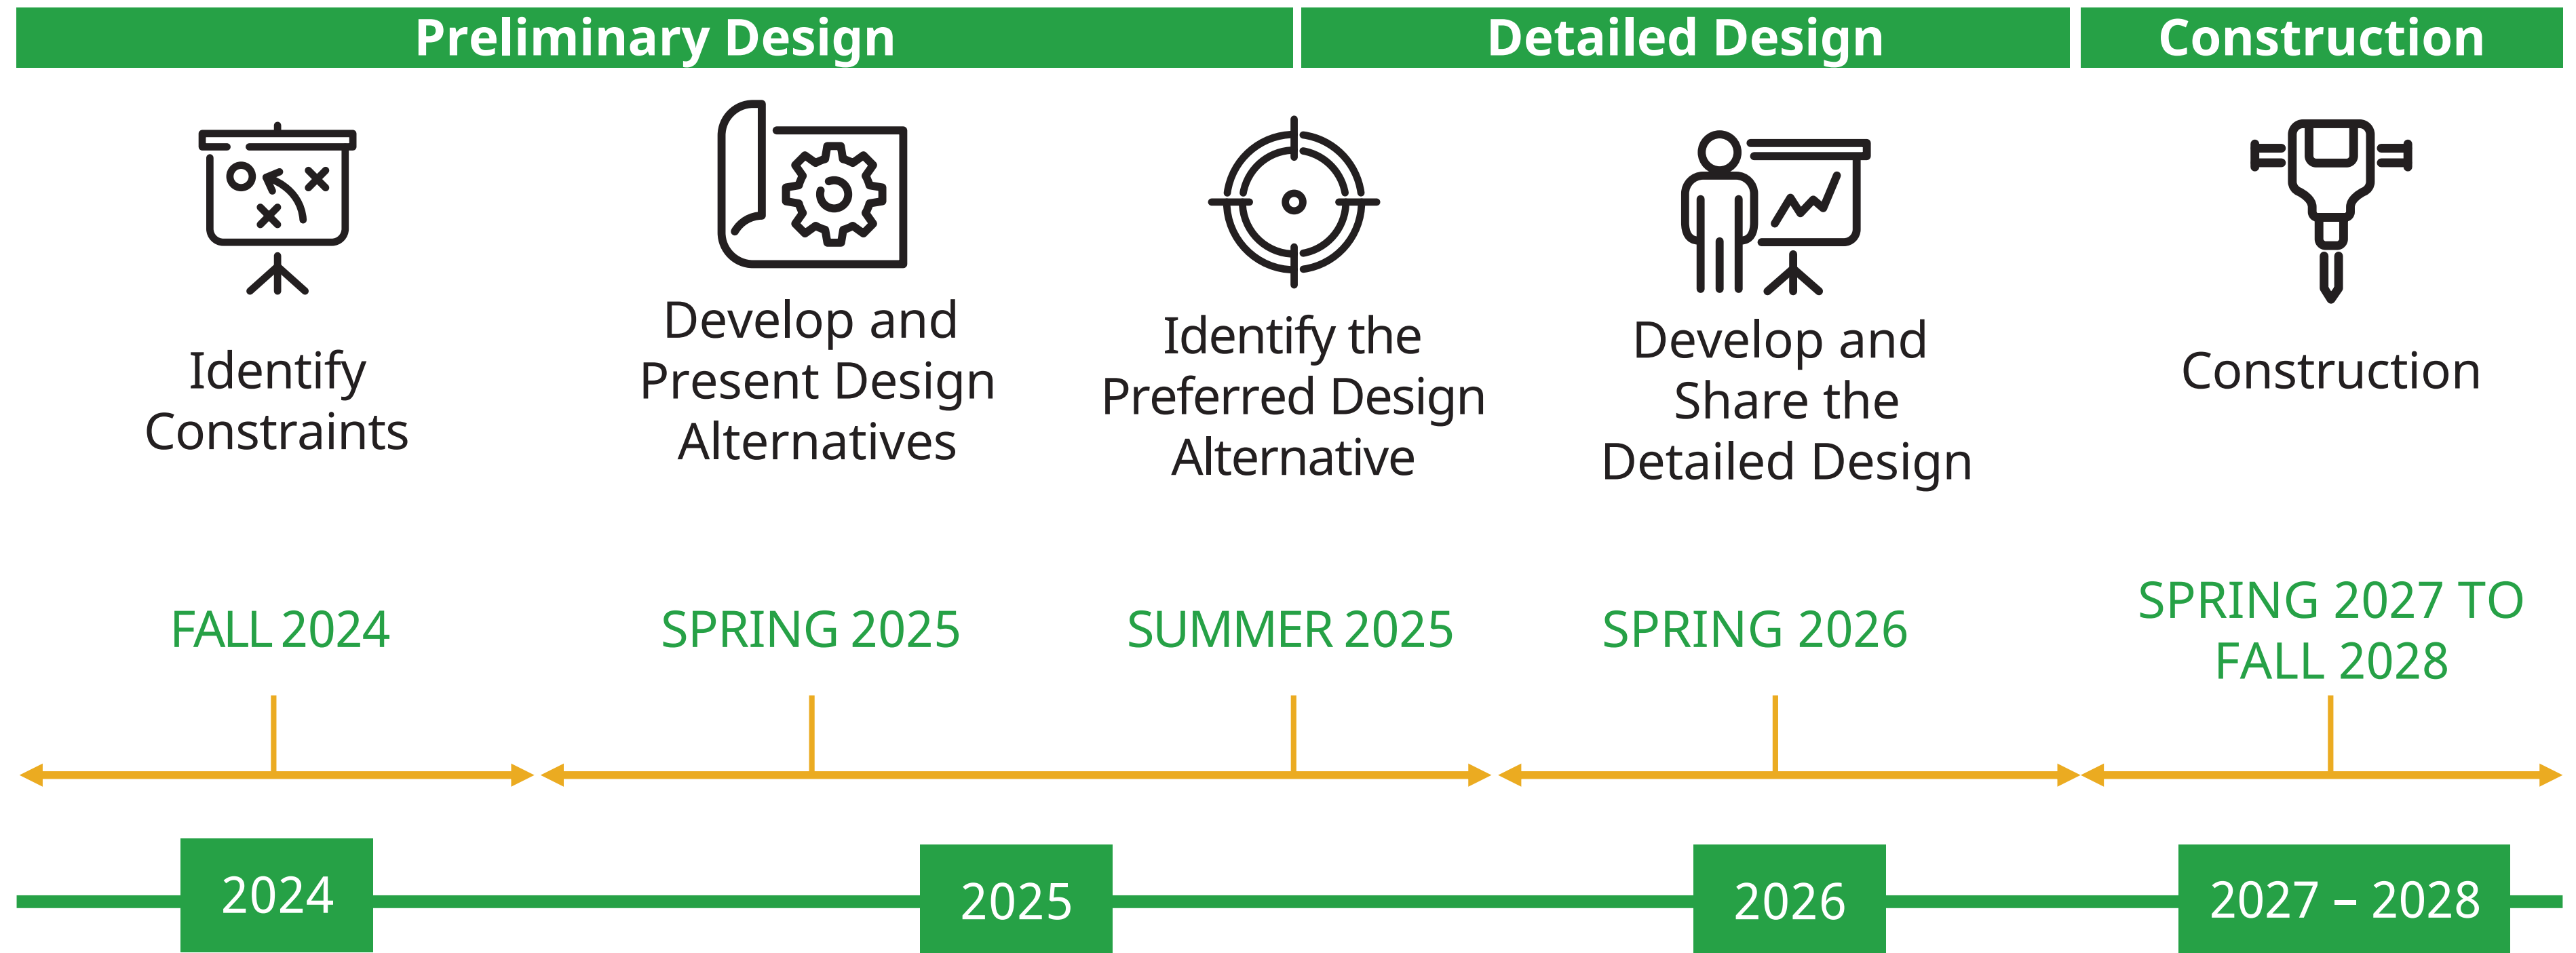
Preliminary Design

Detailed Design

Construction

Identify Constraints

Develop and Present Design Alternatives

Identify the Preferred Design Alternative

Develop and Share the Detailed Design

Construction

FALL 2024

SPRING 2025

SUMMER 2025

SPRING 2026

SPRING 2027 TO FALL 2028

2024

2025

2026

2027 – 2028